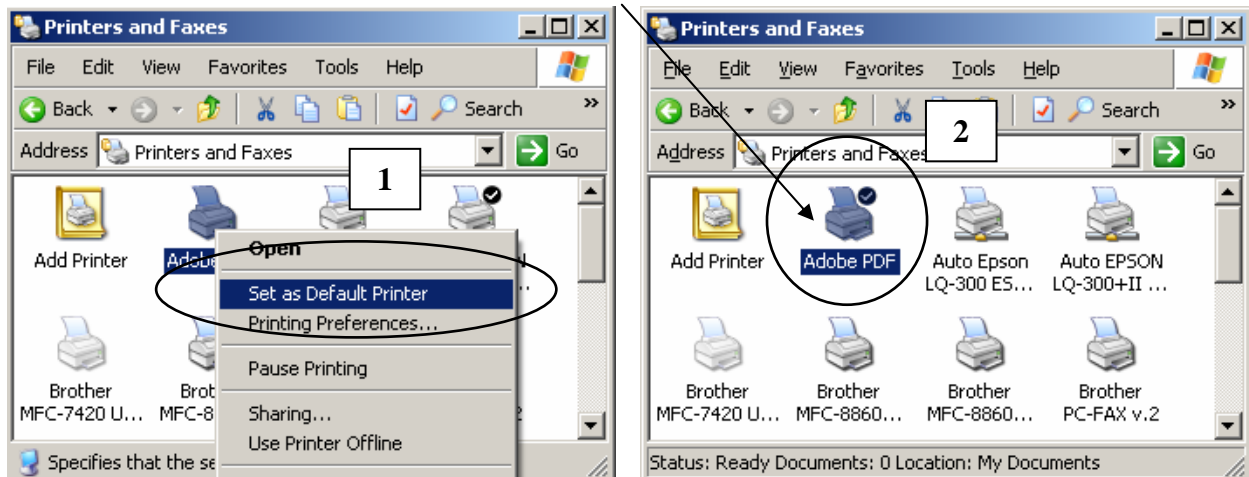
Printers and Faxes

File Edit View Favorites Tools Help

Back Search

Address Printers and Faxes Go

1

Add Printer

Adobe

Open

Set as Default Printer

Printing Preferences...

Pause Printing

Sharing...

Use Printer Offline

Brother MFC-7420 U...

Brot MFC-8

Specifies that the se

Printers and Faxes

File Edit View Favorites Tools Help

Back Search

Address Printers and Faxes Go

2

Add Printer

Adobe PDF

Auto Epson LQ-300 ES...

Auto EPSON LQ-300+II ...

Brother MFC-7420 U...

Brother MFC-8860...

Brother MFC-8860...

Brother PC-FAX v.2

Status: Ready Documents: 0 Location: My Documents